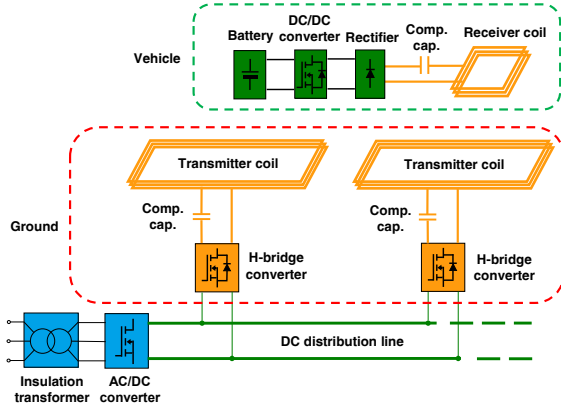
Vehicle

Battery

DC/DC converter

Rectifier

Comp. cap.

Receiver coil

Ground

Transmitter coil

Comp. cap.

H-bridge converter

Transmitter coil

Comp. cap.

H-bridge converter

DC distribution line

Insulation transformer

AC/DC converter